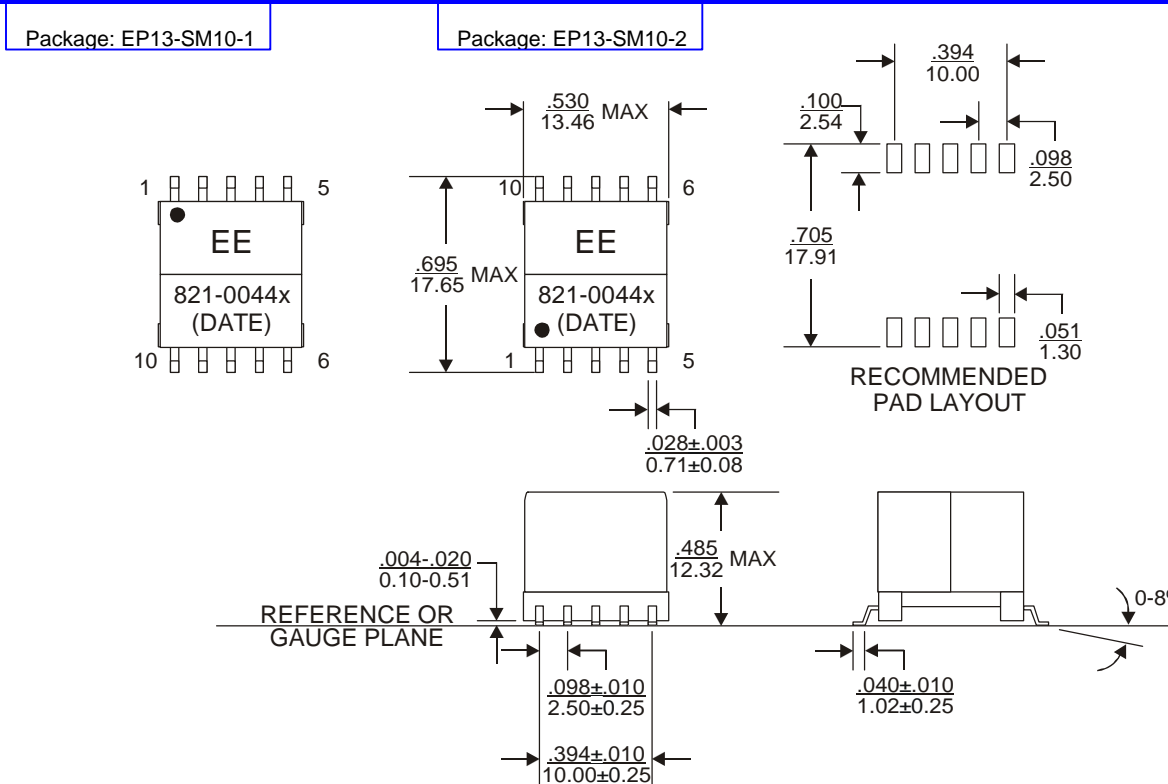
Package: EP13-SM10-1

Package: EP13-SM10-2

1 5
EE
821-0044x
(DATE)
10 6

$\frac{.530}{13.46}$ MAX

10 6
EE
821-0044x
(DATE)
1 5

$\frac{.695}{17.65}$ MAX

$\frac{.394}{10.00}$

$\frac{.100}{2.54}$

$\frac{.098}{2.50}$

$\frac{.705}{17.91}$

$\frac{.051}{1.30}$

RECOMMENDED
PAD LAYOUT

$\frac{.028\pm.003}{0.71\pm0.08}$

$\frac{.004-.020}{0.10-0.51}$

$\frac{.485}{12.32}$ MAX

REFERENCE OR
GAUGE PLANE

0-8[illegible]

$\frac{.098\pm.010}{2.50\pm0.25}$

$\frac{.040\pm.010}{1.02\pm0.25}$

$\frac{.394\pm.010}{10.00\pm0.25}$